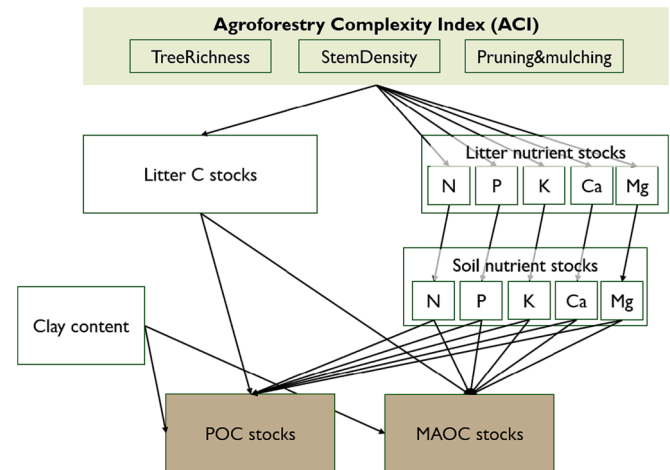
Agroforestry Complexity Index (ACI)

TreeRichness

StemDensity

Pruning&mulching

Litter C stocks

Litter nutrient stocks

N

P

K

Ca

Mg

Soil nutrient stocks

N

P

K

Ca

Mg

Clay content

POC stocks

MAOC stocks